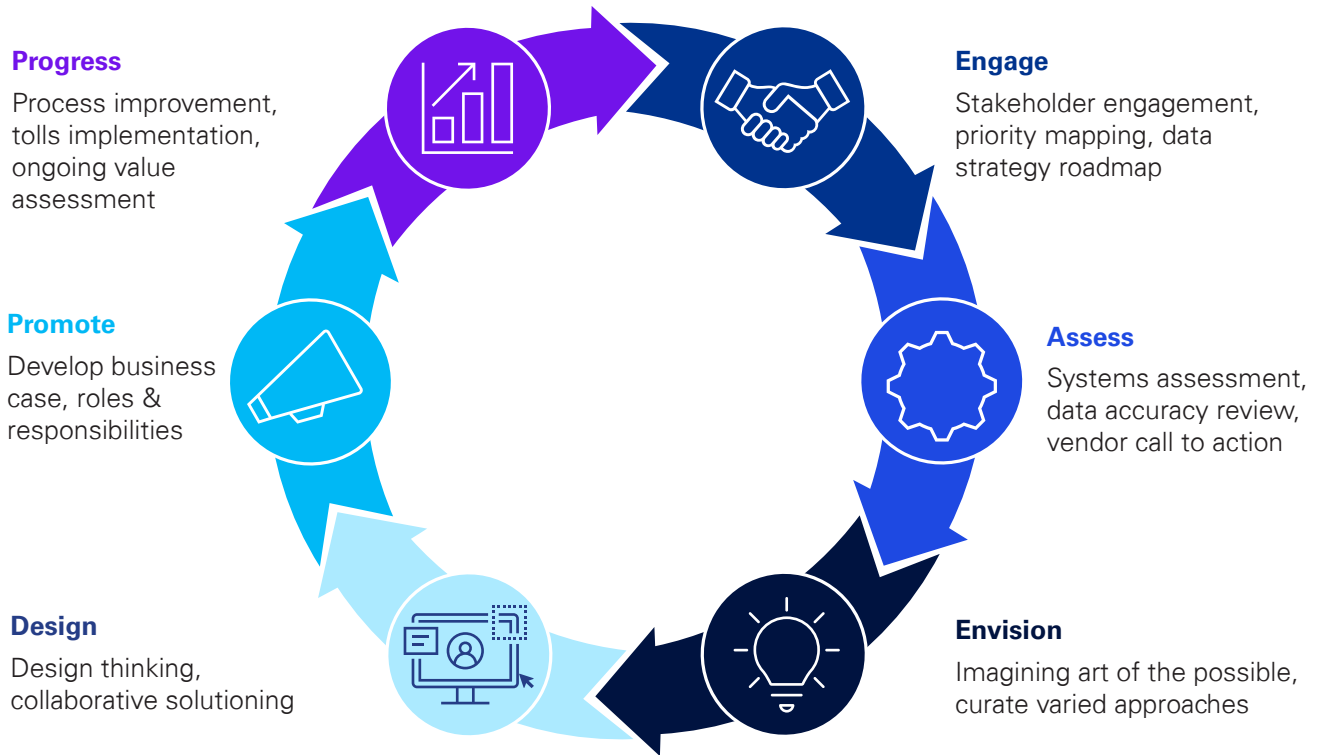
Progress
Process improvement, tolls implementation, ongoing value assessment

Engage
Stakeholder engagement, priority mapping, data strategy roadmap

Promote
Develop business case, roles & responsibilities

Assess
Systems assessment, data accuracy review, vendor call to action

Design
Design thinking, collaborative solutioning

Envision
Imagining art of the possible, curate varied approaches